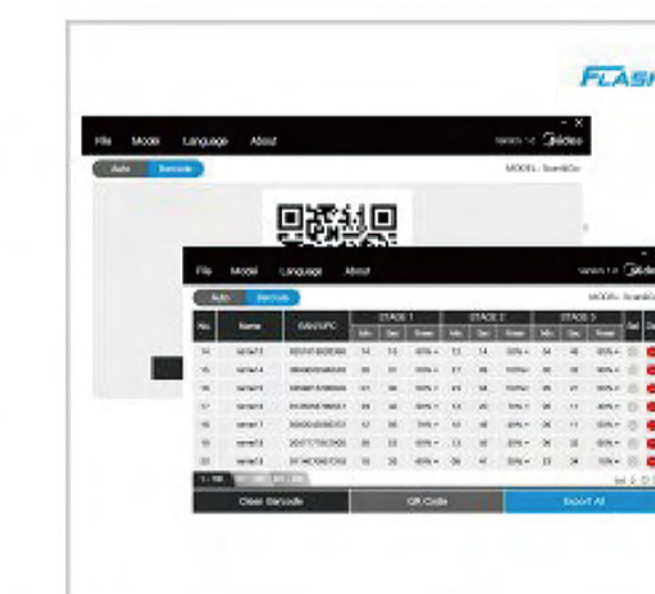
FLASH

File Model Language About

Midea

Auto Barcode

MODEL: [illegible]

File Model Language About

Midea

Auto Barcode

MODEL: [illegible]

| No. | Name | EAN/UPC | STAGE 1 | | | STAGE 2 | | | STAGE 3 | | | Sel | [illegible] |
|---|---|---|---|---|---|---|---|---|---|---|---|---|---|
| | | | Min | Sec | Power | Min | Sec | Power | Min | Sec | Power | | |
| 14 | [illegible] | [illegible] | 14 | 13 | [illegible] | 12 | 14 | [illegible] | 34 | 45 | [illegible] | | |
| 15 | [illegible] | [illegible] | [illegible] | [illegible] | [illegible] | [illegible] | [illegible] | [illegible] | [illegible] | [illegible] | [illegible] | | |
| 16 | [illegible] | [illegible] | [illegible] | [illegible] | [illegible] | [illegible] | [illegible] | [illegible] | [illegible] | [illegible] | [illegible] | | |
| 17 | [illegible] | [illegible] | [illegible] | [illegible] | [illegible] | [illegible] | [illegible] | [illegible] | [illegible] | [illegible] | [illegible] | | |
| 18 | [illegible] | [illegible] | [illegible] | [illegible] | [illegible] | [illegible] | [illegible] | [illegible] | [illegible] | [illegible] | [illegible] | | |
| 19 | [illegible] | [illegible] | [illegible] | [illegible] | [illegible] | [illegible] | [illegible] | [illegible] | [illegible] | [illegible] | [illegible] | | |
| 20 | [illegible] | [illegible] | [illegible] | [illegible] | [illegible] | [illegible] | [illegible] | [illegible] | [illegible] | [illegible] | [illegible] | | |

1 - 100

Clear Barcode QR Code Export All